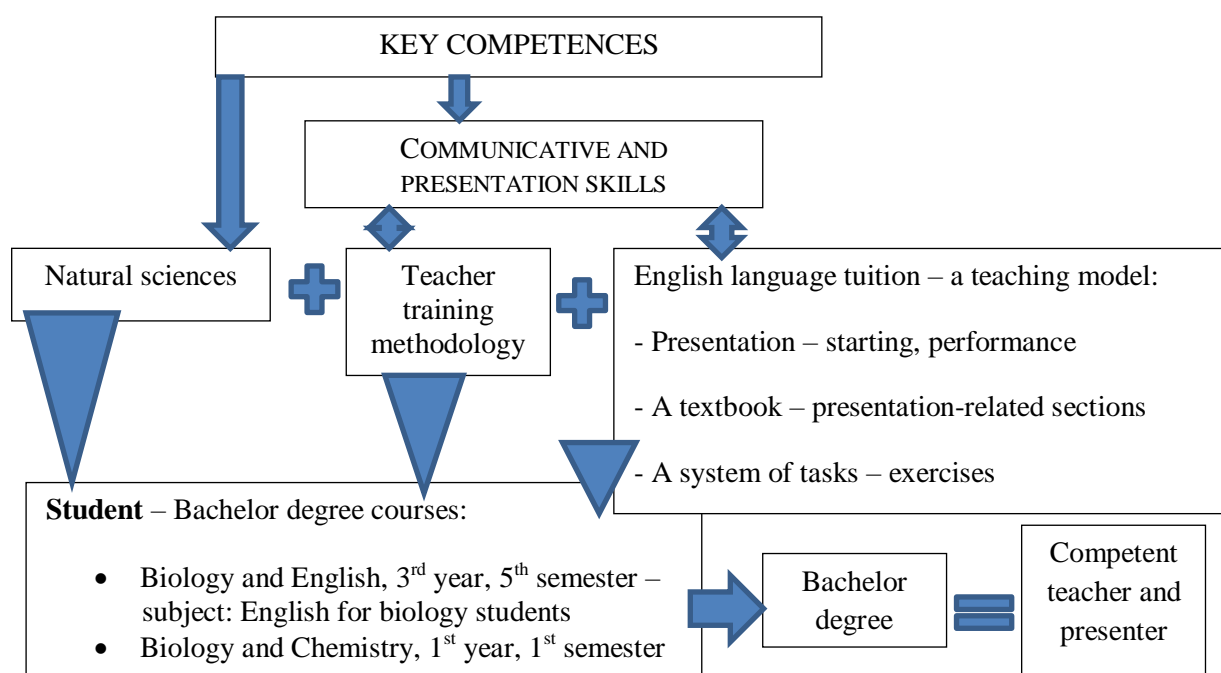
KEY COMPETENCES

COMMUNICATIVE AND PRESENTATION SKILLS

Natural sciences

Teacher training methodology

English language tuition – a teaching model:

- Presentation – starting, performance

- A textbook – presentation-related sections

- A system of tasks – exercises

**Student** – Bachelor degree courses:

- Biology and English, 3$^{rd}$ year, 5$^{th}$ semester – subject: English for biology students
- Biology and Chemistry, 1$^{st}$ year, 1$^{st}$ semester

Bachelor degree

Competent teacher and presenter